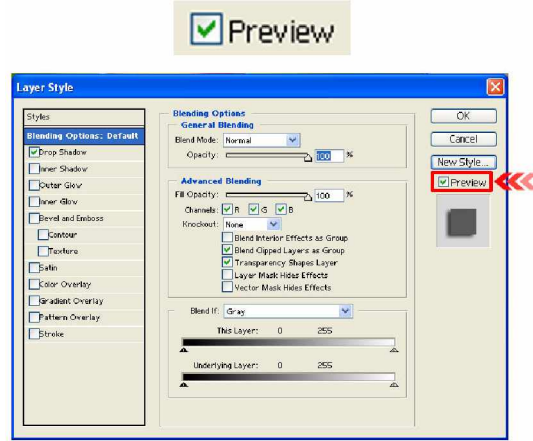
Preview

Layer Style

Styles
Blending Options: Default
Drop Shadow
Inner Shadow
Outer Glow
Inner Glow
Bevel and Emboss
Contour
Texture
Satin
Color Overlay
Gradient Overlay
Pattern Overlay
Stroke

Blending Options
General Blending
Blend Mode: Normal
Opacity: 100 %

Advanced Blending
Fill Opacity: 100 %
Channels: R G B
Knockout: None
Blend Interior Effects as Group
Blend Clipped Layers as Group
Transparency Shapes Layer
Layer Mask Hides Effects
Vector Mask Hides Effects

Blend If: Gray
This Layer: 0 255
Underlying Layer: 0 255

OK
Cancel
New Style...
Preview